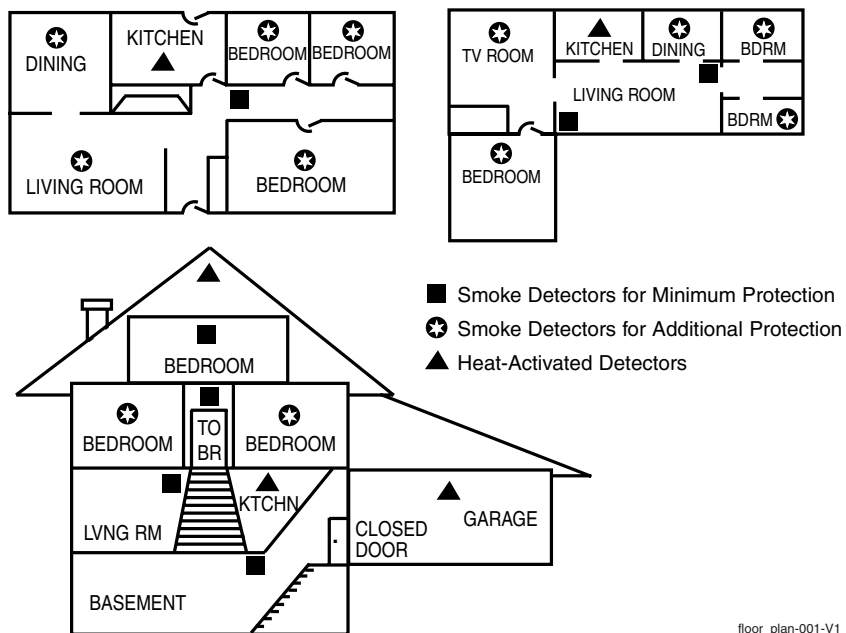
DINING
KITCHEN
BEDROOM
BEDROOM
LIVING ROOM
BEDROOM

TV ROOM
KITCHEN
DINING
BDRM
LIVING ROOM
BDRM
BEDROOM

Smoke Detectors for Minimum Protection
Smoke Detectors for Additional Protection
Heat-Activated Detectors

BEDROOM
BEDROOM
TO BR
BEDROOM
KTCHN
LVNG RM
CLOSED DOOR
GARAGE
BASEMENT

floor_plan-001-V1